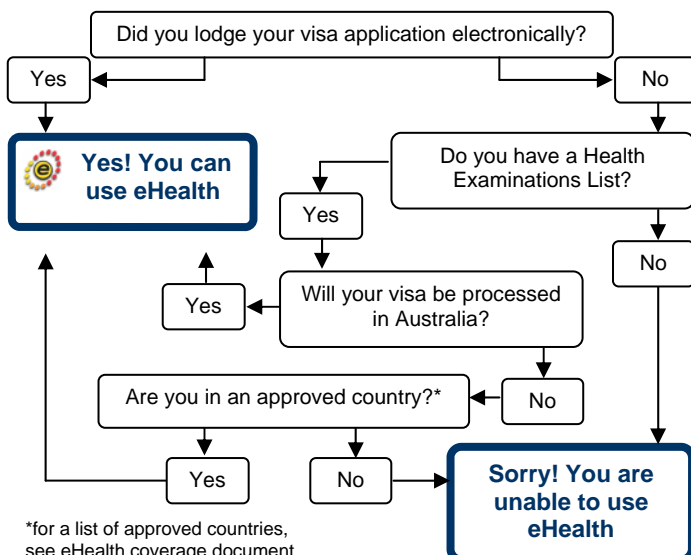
Did you lodge your visa application electronically?

Yes

No

Yes! You can use eHealth

Do you have a Health Examinations List?

Yes

No

Yes

Will your visa be processed in Australia?

No

Are you in an approved country?*

Yes

No

Sorry! You are unable to use eHealth

*for a list of approved countries, see eHealth coverage document